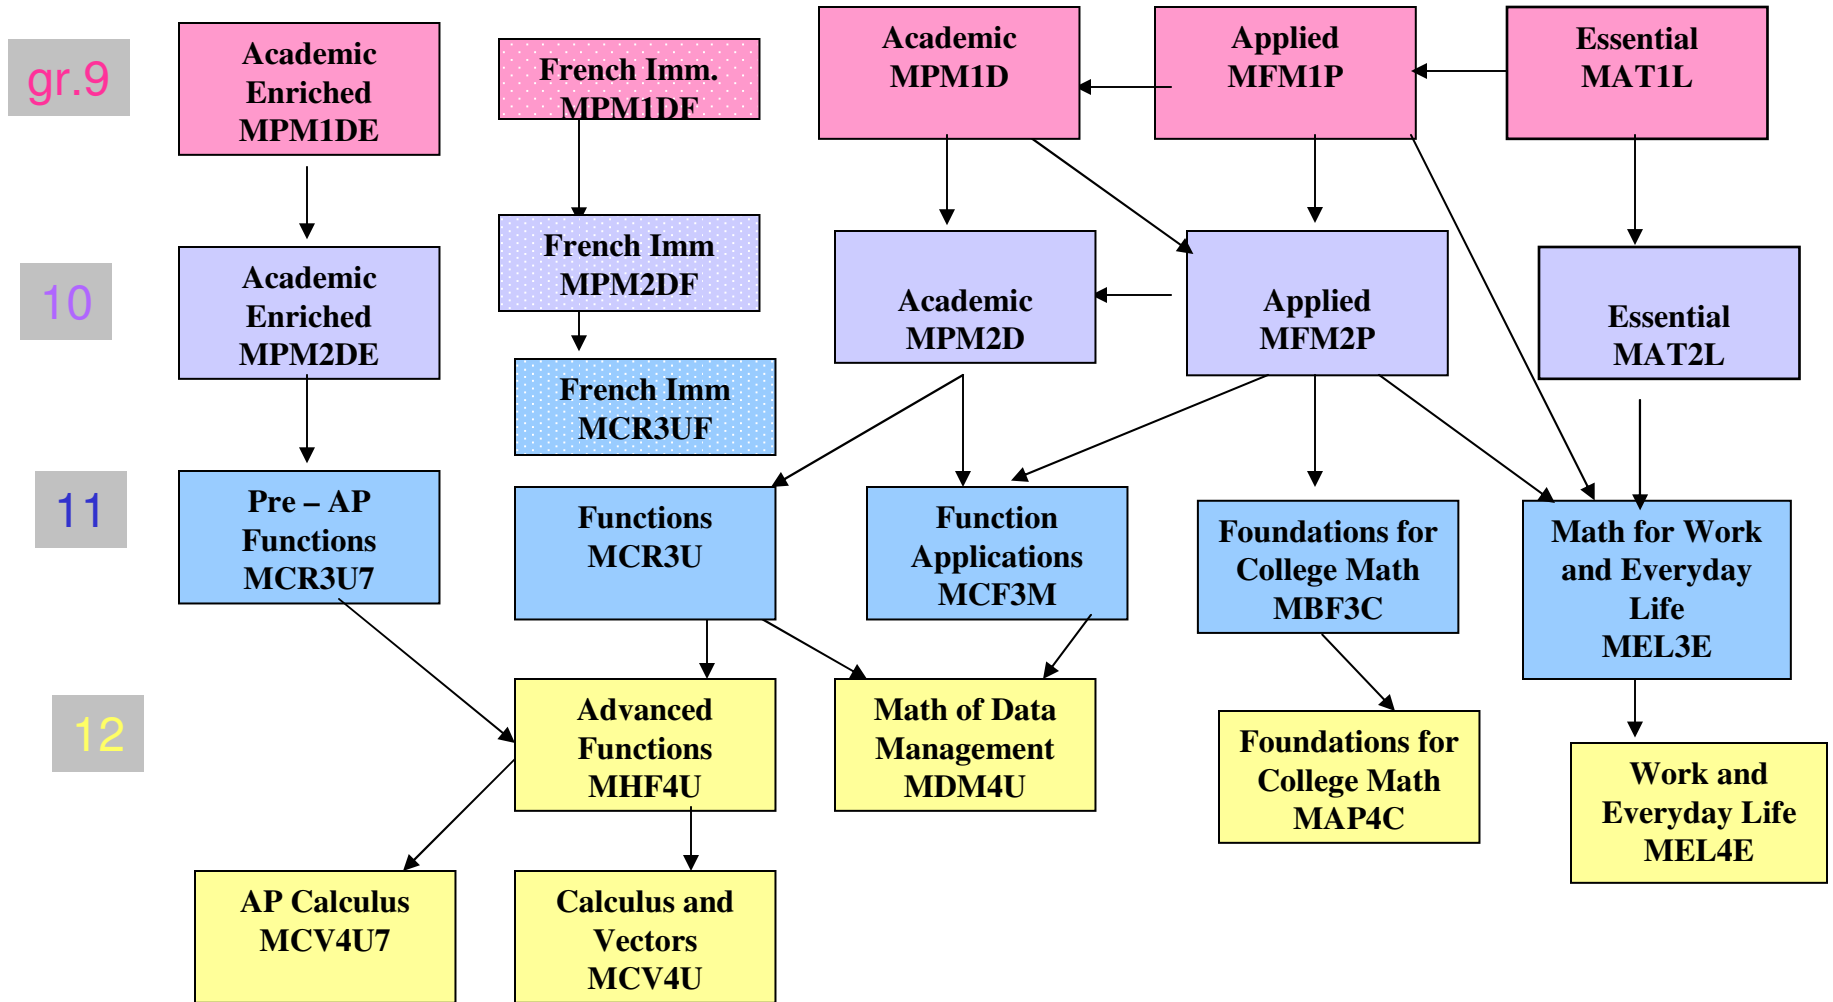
gr.9

Academic Enriched MPM1DE

French Imm. MPM1DF

Academic MPM1D

Applied MFM1P

Essential MAT1L

10

Academic Enriched MPM2DE

French Imm MPM2DF

Academic MPM2D

Applied MFM2P

Essential MAT2L

French Imm MCR3UF

11

Pre – AP Functions MCR3U7

Functions MCR3U

Function Applications MCF3M

Foundations for College Math MBF3C

Math for Work and Everyday Life MEL3E

12

Advanced Functions MHF4U

Math of Data Management MDM4U

Foundations for College Math MAP4C

Work and Everyday Life MEL4E

AP Calculus MCV4U7

Calculus and Vectors MCV4U